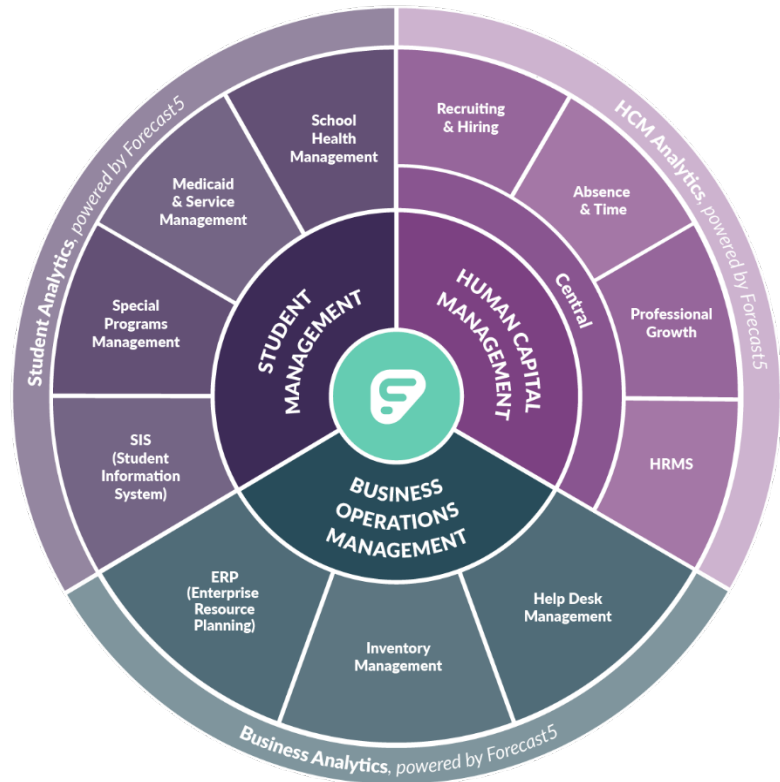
Student Analytics, powered by Forecast5

School Health Management

Medicaid & Service Management

Special Programs Management

SIS (Student Information System)

STUDENT MANAGEMENT

HCM Analytics, powered by Forecast5

Recruiting & Hiring

Absence & Time

Professional Growth

HRMS

Central

HUMAN CAPITAL MANAGEMENT

BUSINESS OPERATIONS MANAGEMENT

ERP (Enterprise Resource Planning)

Inventory Management

Help Desk Management

Business Analytics, powered by Forecast5